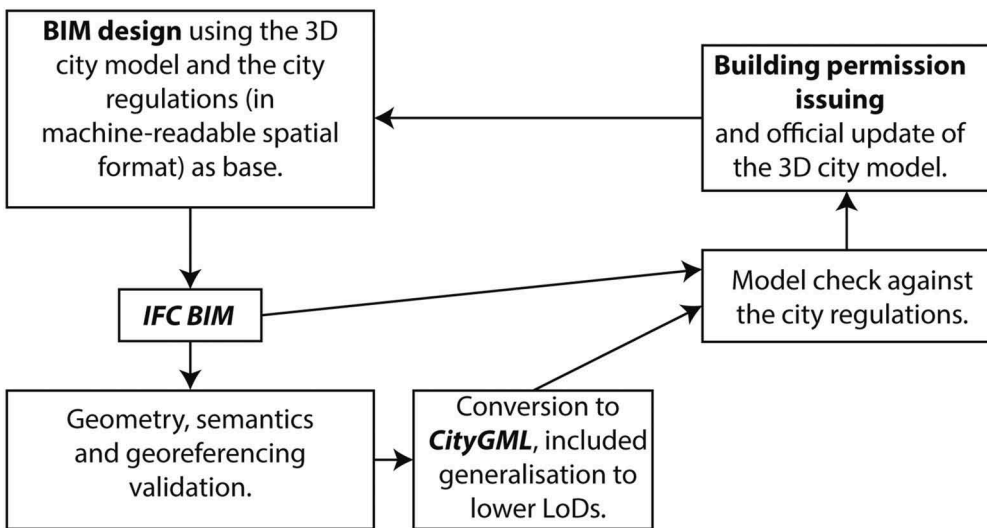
**BIM design** using the 3D city model and the city regulations (in machine-readable spatial format) as base.

**Building permission issuing** and official update of the 3D city model.

***IFC BIM***

Model check against the city regulations.

Geometry, semantics and georeferencing validation.

Conversion to ***CityGML***, included generalisation to lower LoDs.